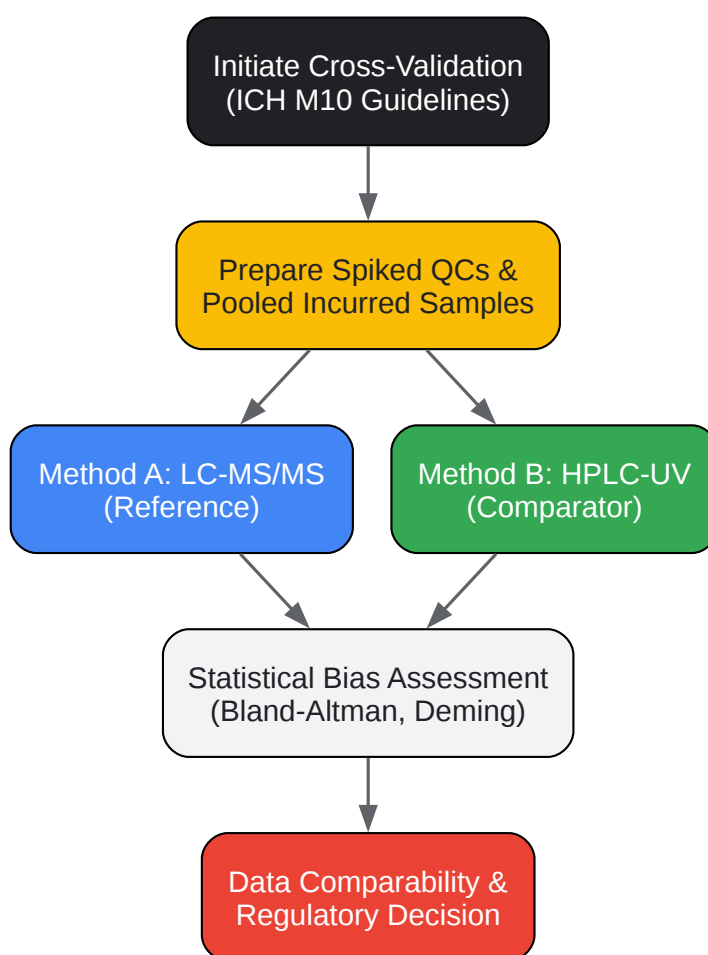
Initiate Cross-Validation
(ICH M10 Guidelines)

Prepare Spiked QCs &
Pooled Incurred Samples

Method A: LC-MS/MS
(Reference)

Method B: HPLC-UV
(Comparator)

Statistical Bias Assessment
(Bland-Altman, Deming)

Data Comparability &
Regulatory Decision